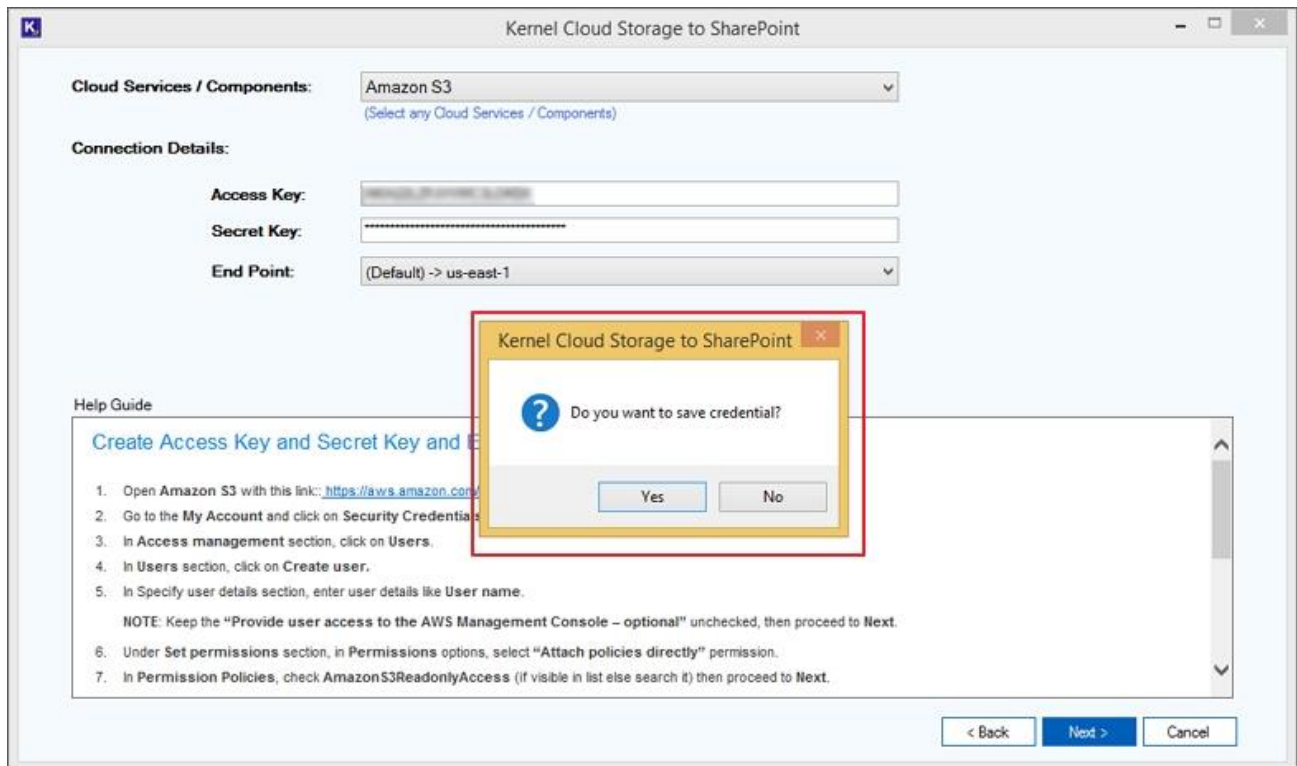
Kernel Cloud Storage to SharePoint

Cloud Services / Components: Amazon S3
(Select any Cloud Services / Components)

Connection Details:

Access Key: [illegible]

Secret Key: ****************************************

End Point: (Default) -> us-east-1

Kernel Cloud Storage to SharePoint

Do you want to save credential?

Yes No

Help Guide

Create Access Key and Secret Key and E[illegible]

1. Open Amazon S3 with this link: https://aws.amazon.com/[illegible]
2. Go to the My Account and click on Security Credentia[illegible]
3. In Access management section, click on Users.
4. In Users section, click on Create user.
5. In Specify user details section, enter user details like User name.

NOTE: Keep the "Provide user access to the AWS Management Console – optional" unchecked, then proceed to Next.

6. Under Set permissions section, in Permissions options, select "Attach policies directly" permission.
7. In Permission Policies, check AmazonS3ReadonlyAccess (if visible in list else search it) then proceed to Next.

< Back Next > Cancel